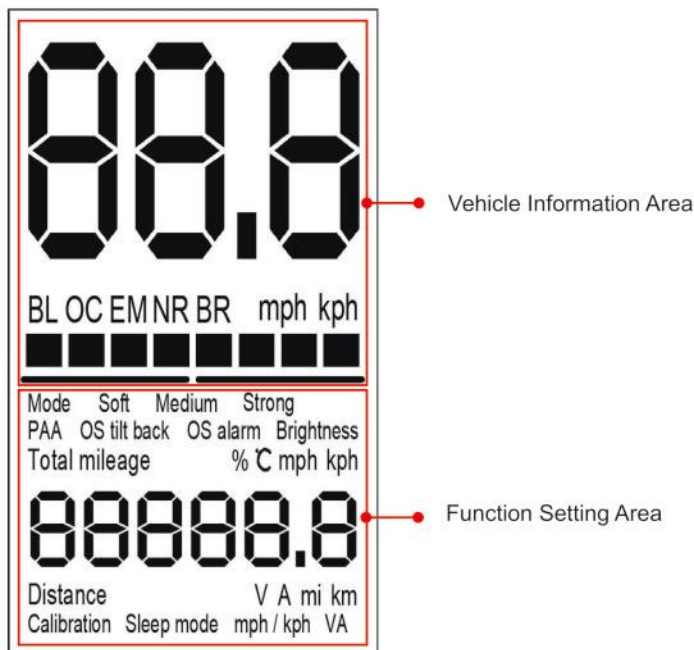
88.8

BL OC EM NR BR mph kph

Vehicle Information Area

Mode Soft Medium Strong
PAA OS tilt back OS alarm Brightness
Total mileage % ℃ mph kph

88888.8

Distance V A mi km
Calibration Sleep mode mph / kph VA

Function Setting Area